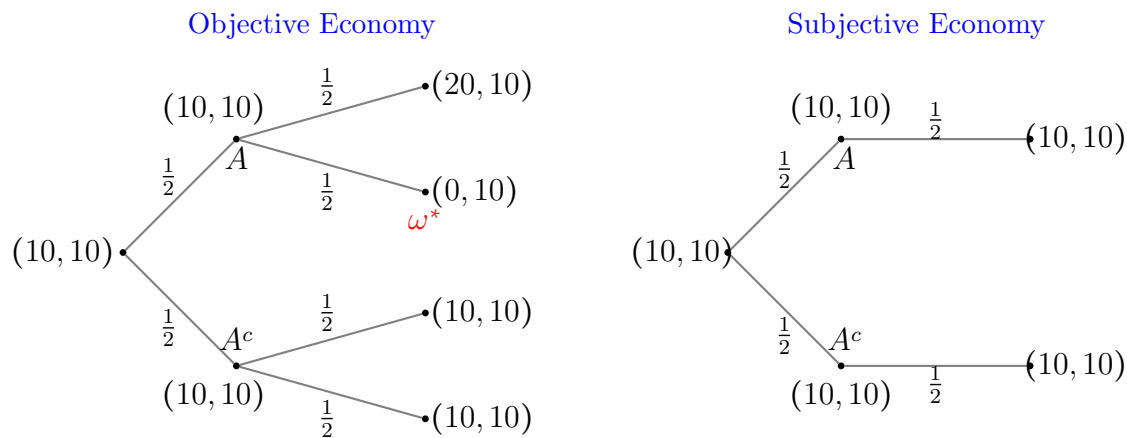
Objective Economy

$(10,10)$ $\frac{1}{2}$ $(20,10)$

$\frac{1}{2}$ $A$

$\frac{1}{2}$ $(0,10)$

$\omega^*$

$(10,10)$

$\frac{1}{2}$ $(10,10)$

$\frac{1}{2}$ $A^c$

$(10,10)$ $\frac{1}{2}$ $(10,10)$

Subjective Economy

$(10,10)$ $\frac{1}{2}$ $(10,10)$

$\frac{1}{2}$ $A$

$(10,10)$

$\frac{1}{2}$ $A^c$

$(10,10)$ $\frac{1}{2}$ $(10,10)$